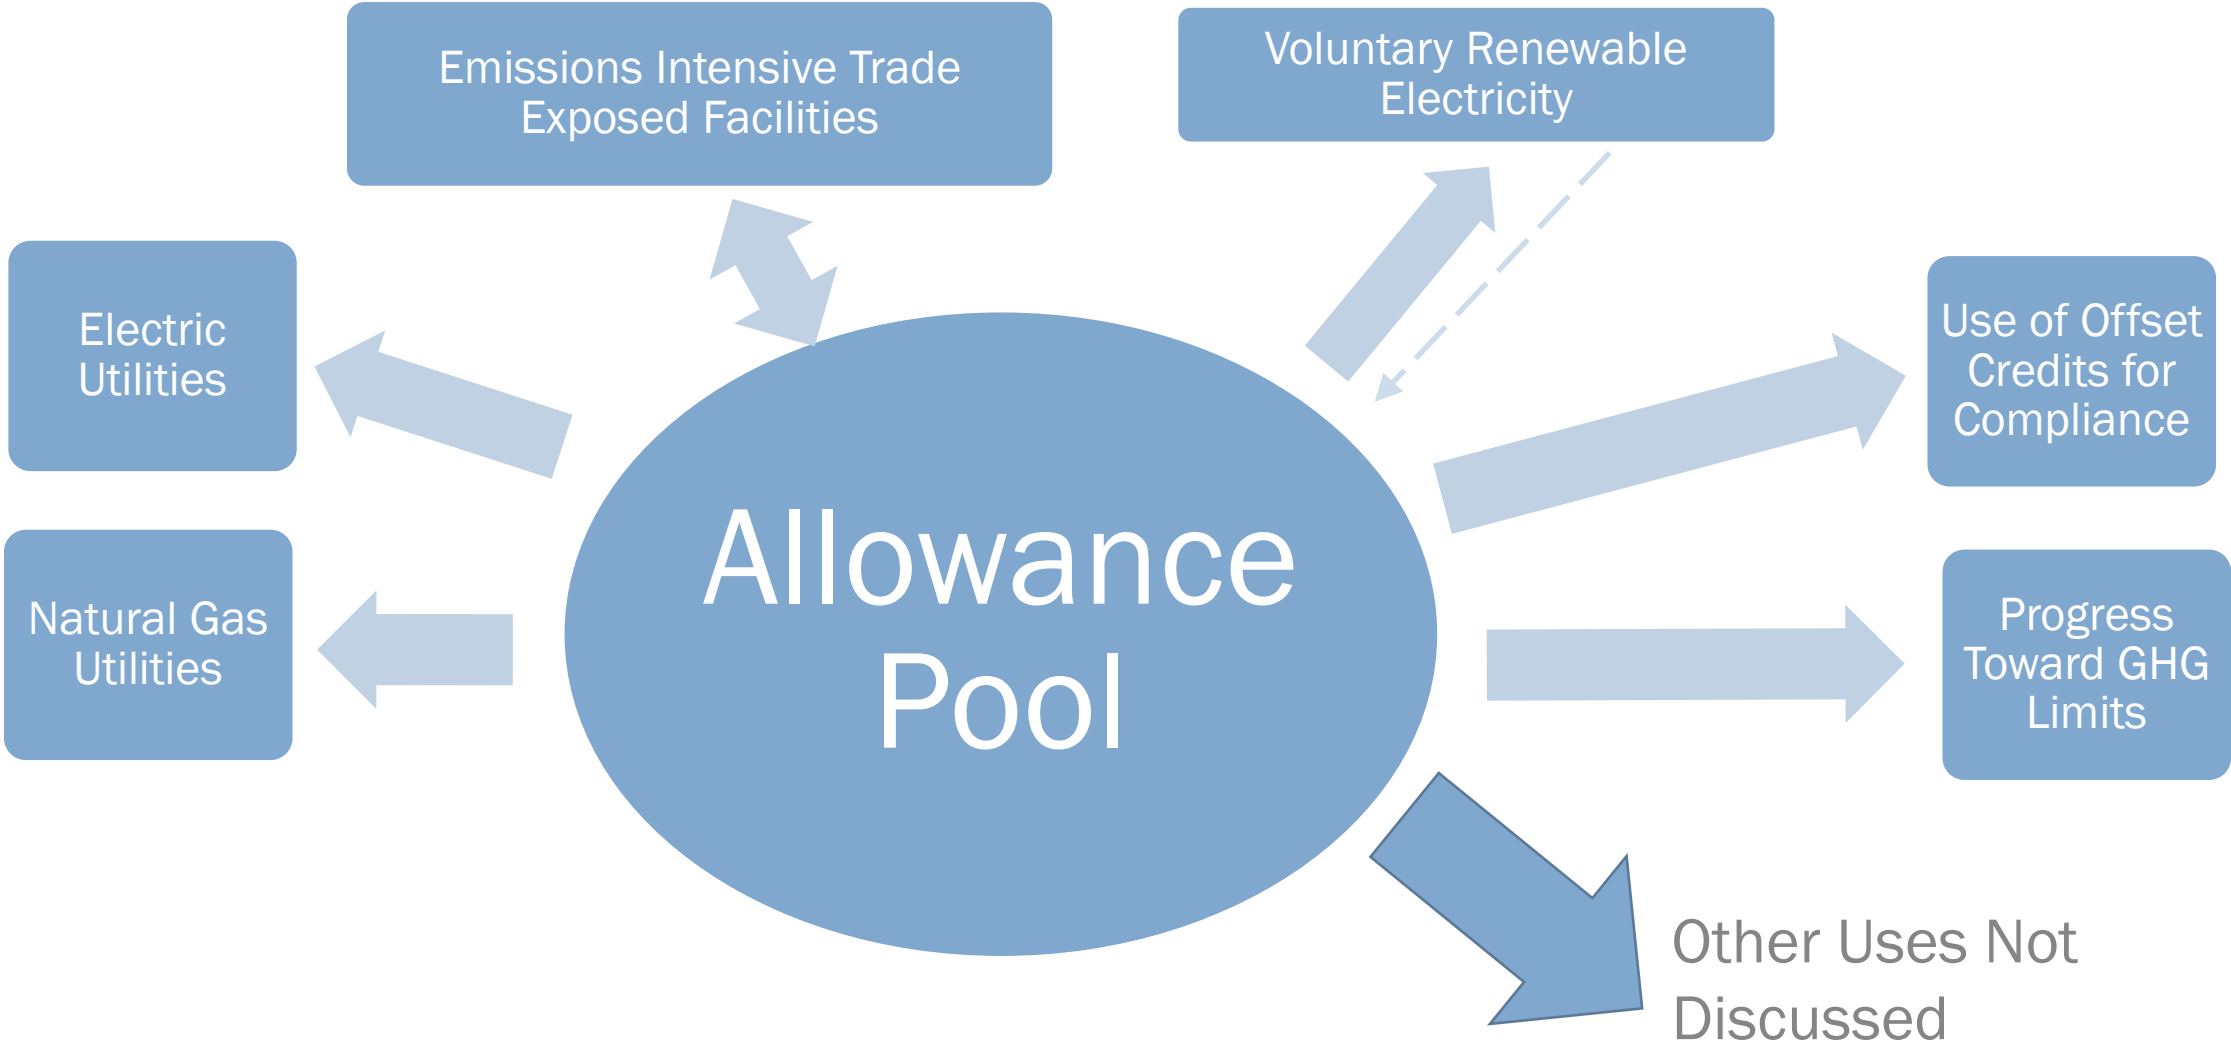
Emissions Intensive Trade Exposed Facilities

Voluntary Renewable Electricity

Electric Utilities

Use of Offset Credits for Compliance

Allowance Pool

Natural Gas Utilities

Progress Toward GHG Limits

Other Uses Not Discussed